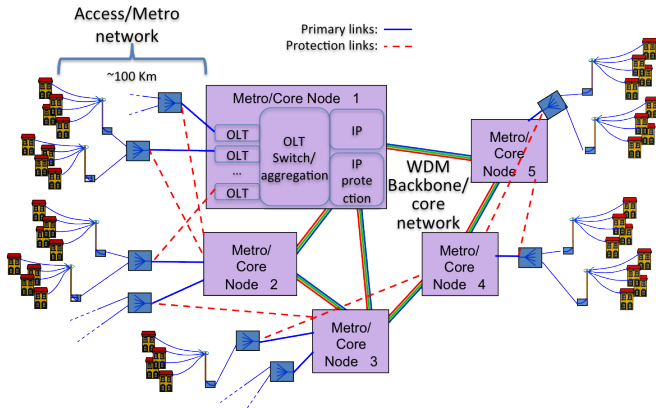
Access/Metro network

~100 Km

Primary links:
Protection links:

Metro/Core Node 1

OLT
OLT
...
OLT

OLT Switch/ aggregation

IP

IP protection

WDM Backbone/ core network

Metro/ Core Node 5

Metro/ Core Node 2

Metro/ Core Node 4

Metro/ Core Node 3